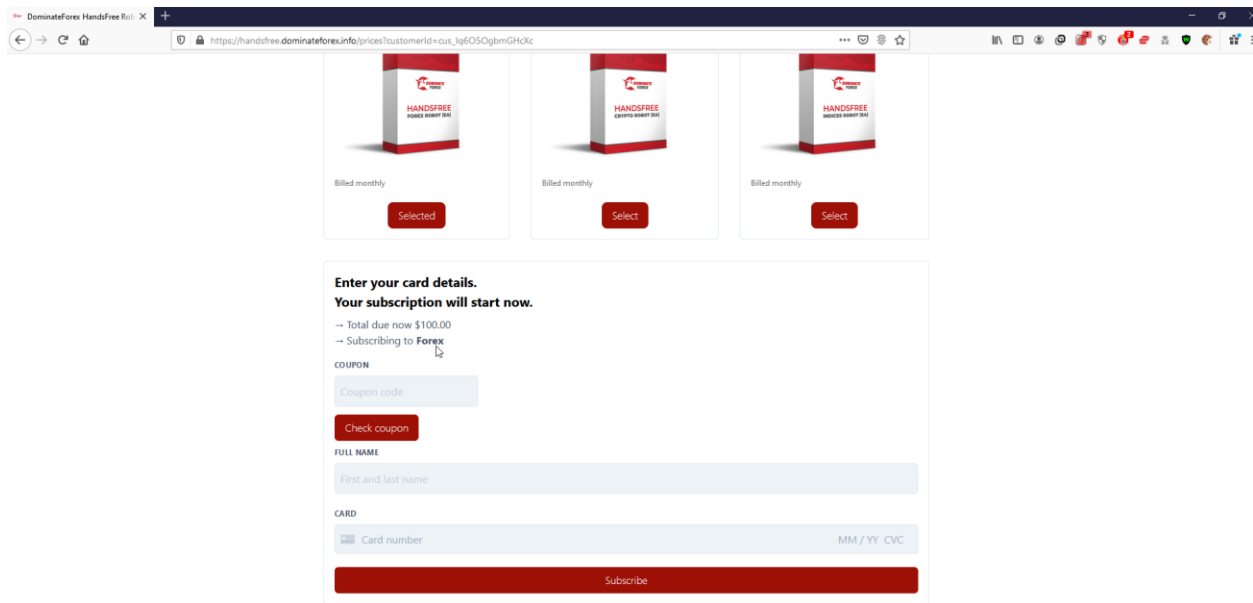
DominateForex HandsFree Rob ×

https://handsfree.dominateforex.info/prices?customerId=cus_Iq6OSOgbmGHcXc

DOMINATE FOREX
HANDSFREE
FOREX ROBOT (EA)

Billed monthly

Selected

DOMINATE FOREX
HANDSFREE
CRYPTO ROBOT (EA)

Billed monthly

Select

DOMINATE FOREX
HANDSFREE
INDICES ROBOT (EA)

Billed monthly

Select

Enter your card details.
Your subscription will start now.

→ Total due now $100.00
→ Subscribing to **Forex**

COUPON

Coupon code

Check coupon

FULL NAME

First and last name

CARD

Card number MM / YY CVC

Subscribe